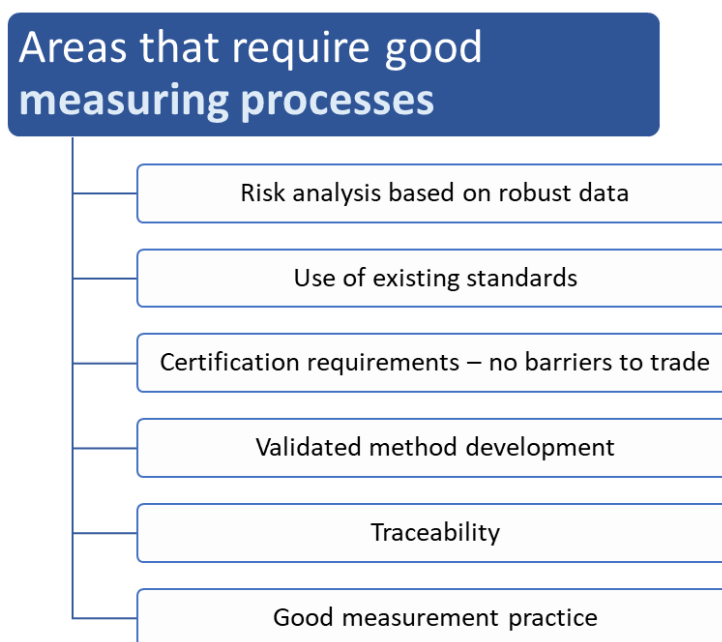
Areas that require good measuring processes

Risk analysis based on robust data

Use of existing standards

Certification requirements – no barriers to trade

Validated method development

Traceability

Good measurement practice